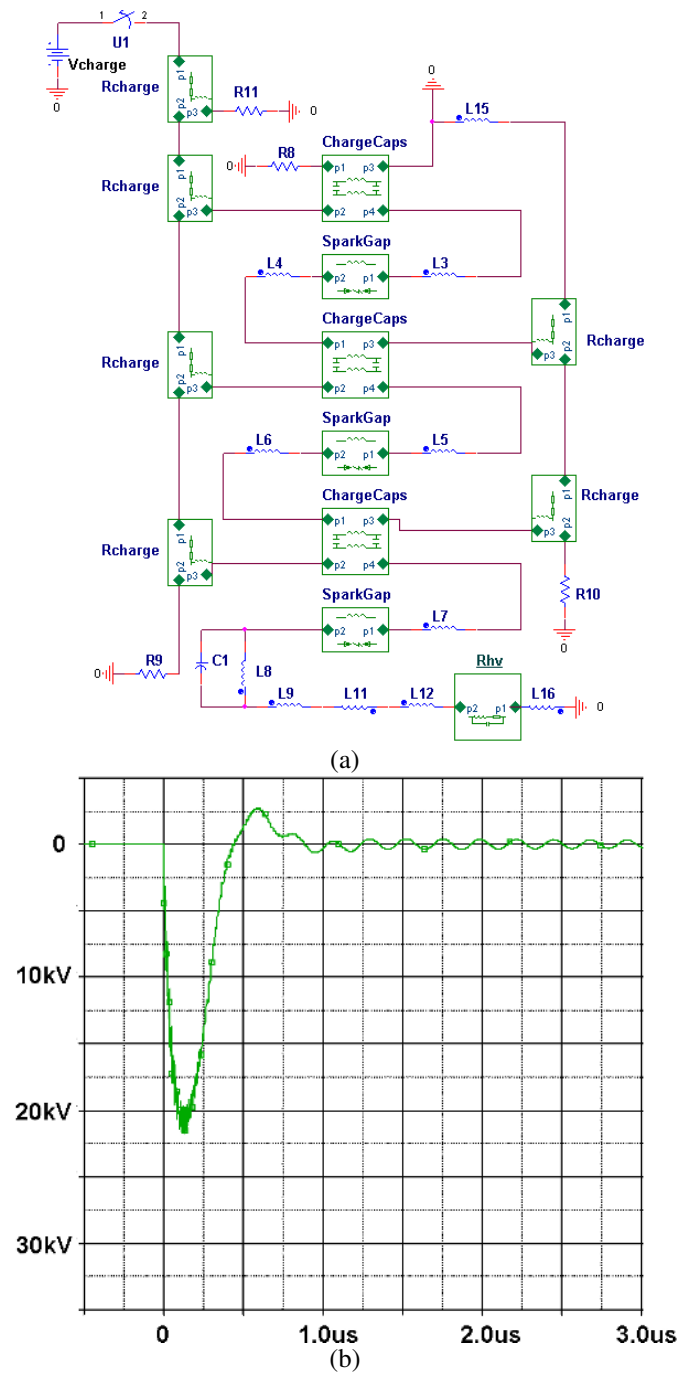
1 2
U1
Vcharge
0
Rcharge
p1
p2
p3
R11
0
0
L15
Rcharge
0
R8
ChargeCaps
p1 p3
p2 p4
SparkGap
L4
p2 p1
L3
ChargeCaps
p1 p3
p2 p4
Rcharge
p1
p2
p3
Rcharge
SparkGap
L6
p2 p1
L5
ChargeCaps
p1 p3
p2 p4
Rcharge
Rcharge
SparkGap
L7
p2 p1
R10
0
0
R9
C1
L8
L9
L11
L12
Rhv
p2 p1
L16
0
(a)

0
10kV
20kV
30kV
0
1.0us
2.0us
3.0us
(b)